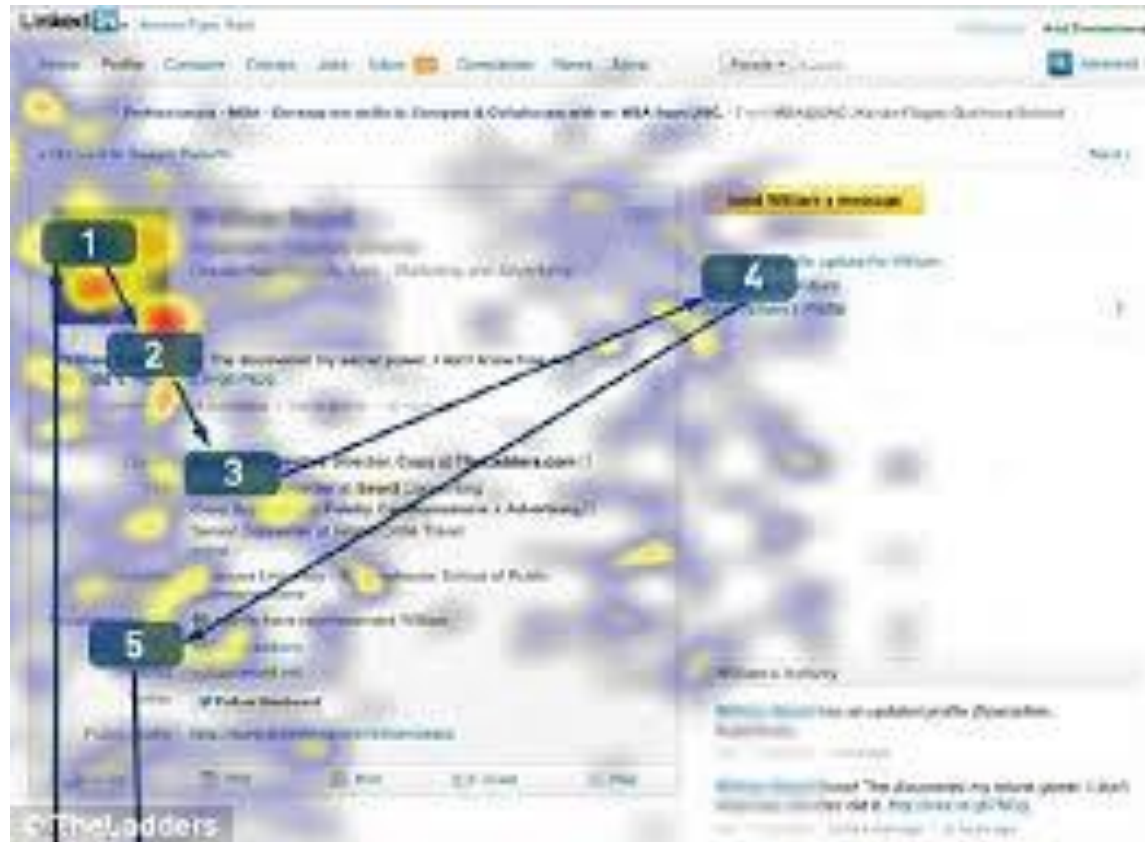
Linked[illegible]

Home Profile Contacts Groups Jobs Inbox Companies News More

People

Send William a message

1

2

3

4

5

The discovered my secret power. I don't know how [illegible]

Director, Copy at TheLadders.com

William's Activity

©TheLadders